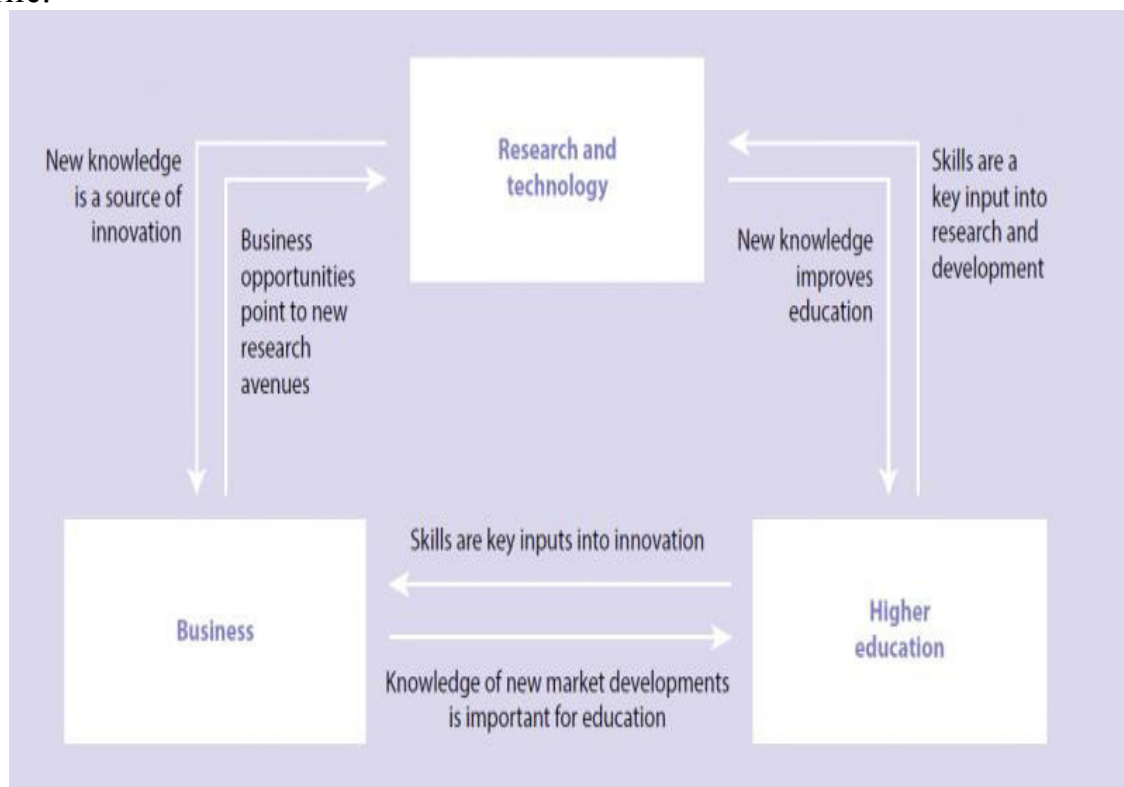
Research and technology

New knowledge is a source of innovation

Business opportunities point to new research avenues

New knowledge improves education

Skills are a key input into research and development

Skills are key inputs into innovation

Business

Higher education

Knowledge of new market developments is important for education